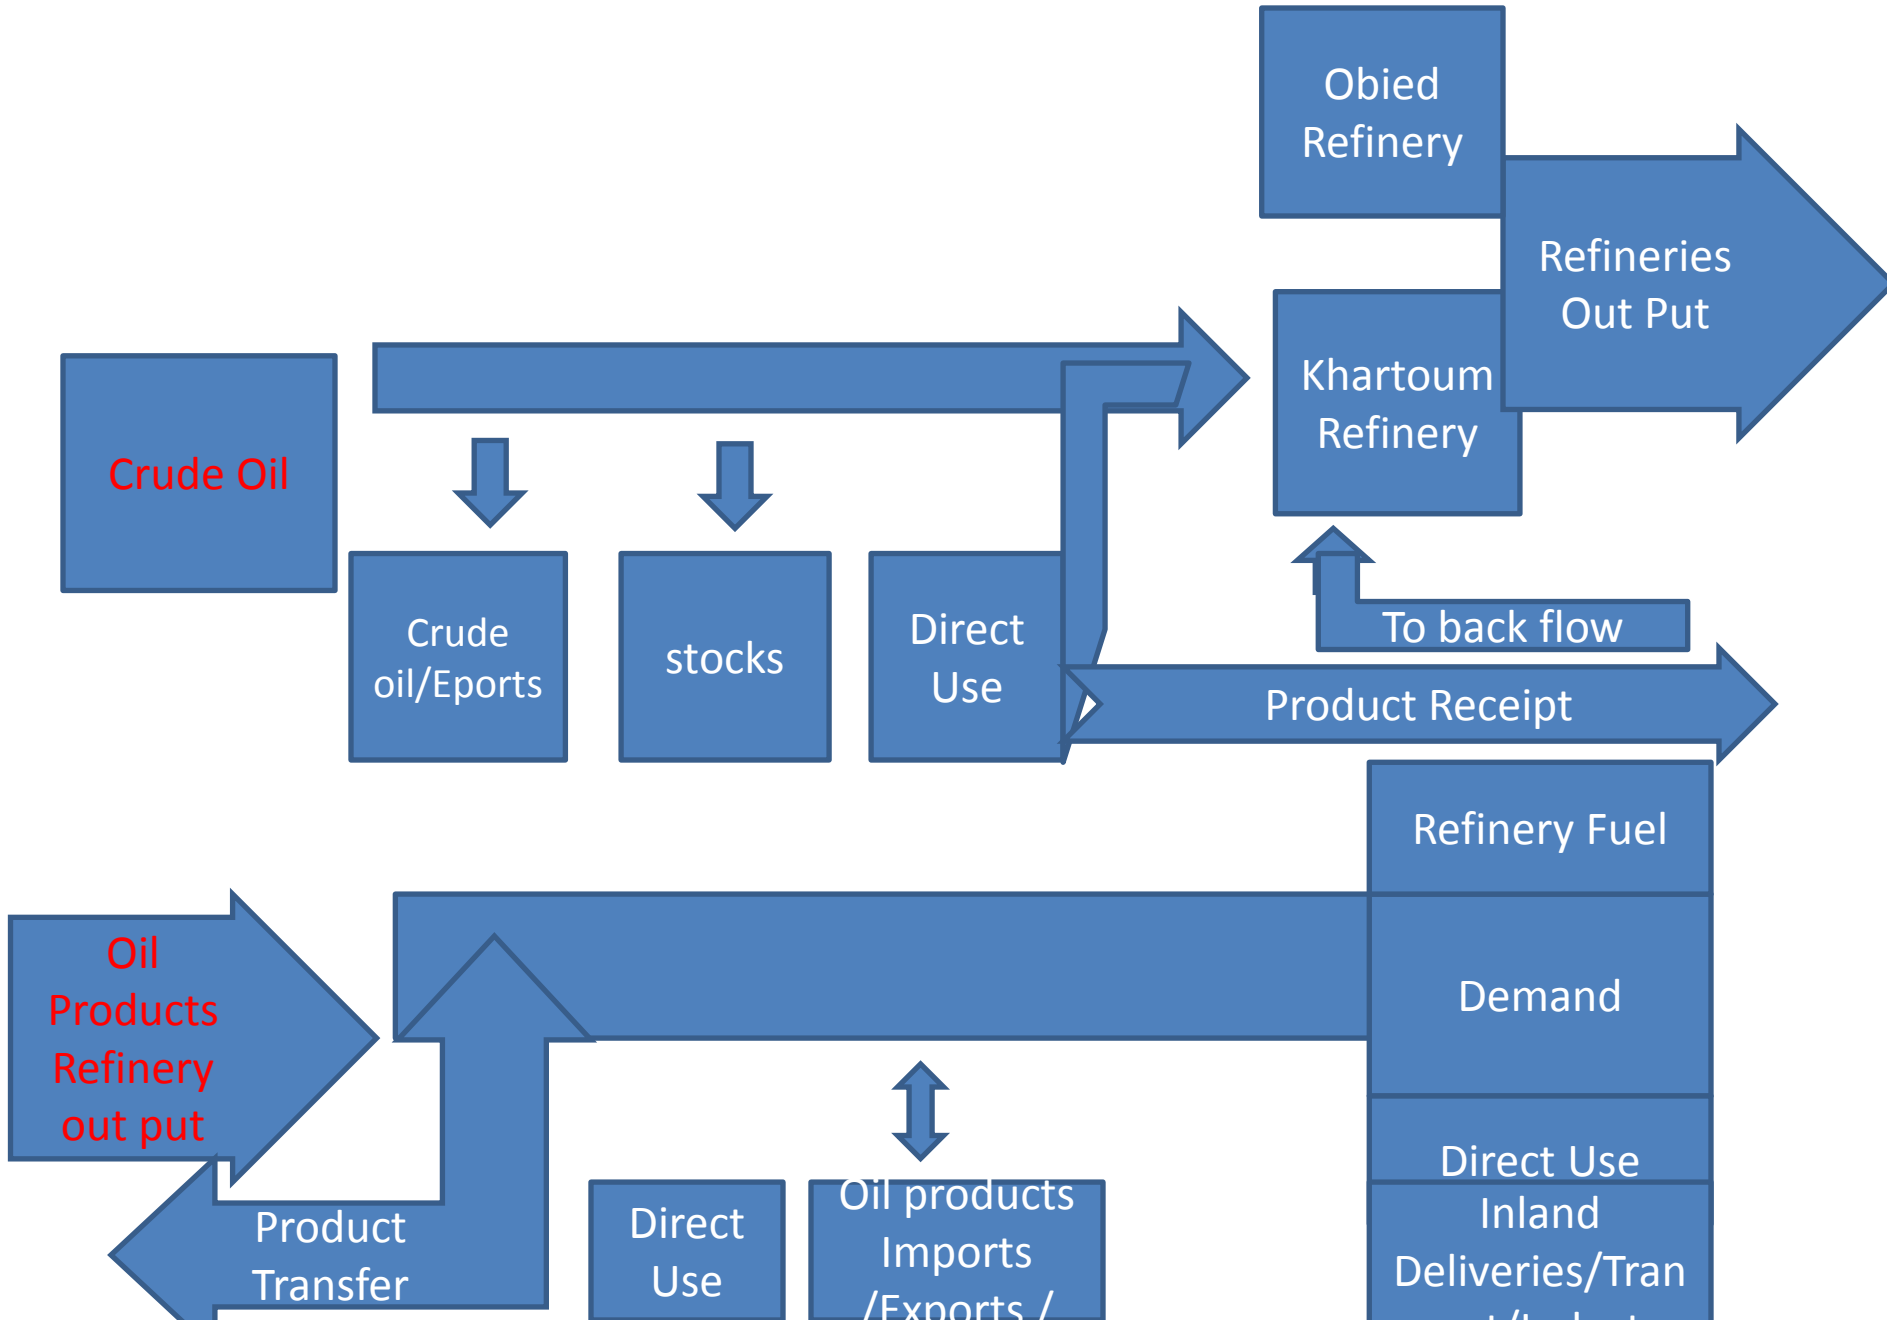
Obied Refinery

Refineries Out Put

Khartoum Refinery

Crude Oil

Crude oil/Eports

stocks

Direct Use

To back flow

Product Receipt

Refinery Fuel

Oil Products Refinery out put

Demand

Direct Use

Inland Deliveries/Tran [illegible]

Product Transfer

Direct Use

Oil products Imports /Exports / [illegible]